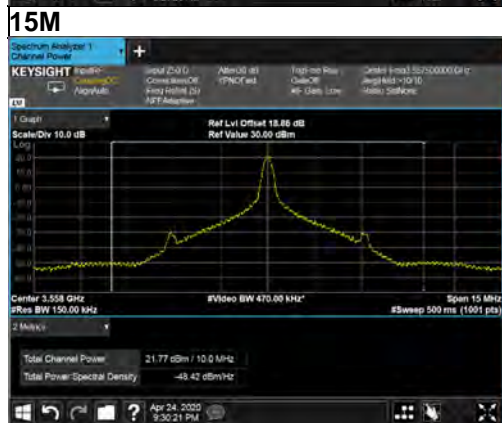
15M

Spectrum Analyzer 1
Channel Power

KEYSIGHT

1 Graph

Ref Lvl Offset 18.86 dB
Ref Value 30.00 dBm

Scale/Div 10.0 dB

Log

Center 3.558 GHz
#Res BW 150.00 kHz

#Video BW 470.00 kHz*

Span 15 MHz
#Sweep 500 ms (1001 pts)

2 Metrics

| Total Channel Power | 21.77 dBm / 10.0 MHz |
|---|---|
| Total Power Spectral Density | -48.42 dBm/Hz |

Apr 24, 2020
9:30:21 PM